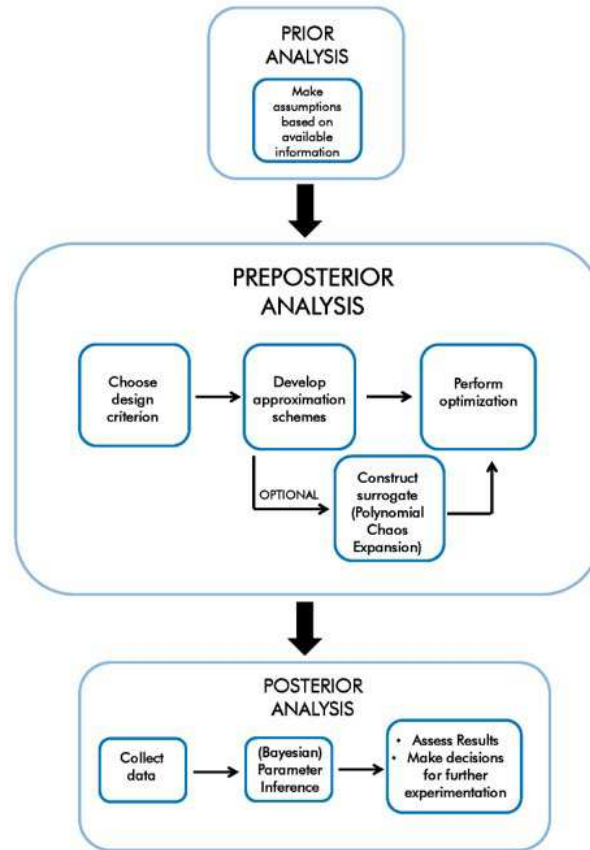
PRIOR ANALYSIS

Make assumptions based on available information

PREPOSTERIOR ANALYSIS

Choose design criterion

Develop approximation schemes

Perform optimization

OPTIONAL

Construct surrogate (Polynomial Chaos Expansion)

POSTERIOR ANALYSIS

Collect data

(Bayesian) Parameter Inference

• Assess Results
• Make decisions for further experimentation